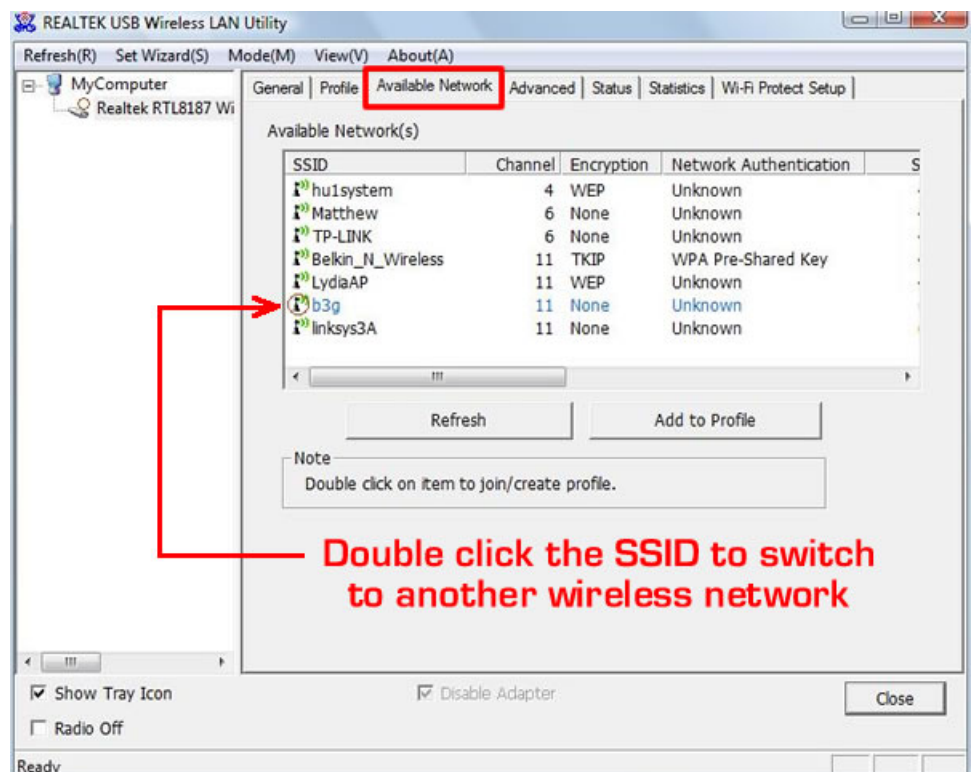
REALTEK USB Wireless LAN Utility

Refresh(R) Set Wizard(S) Mode(M) View(V) About(A)

MyComputer
Realtek RTL8187 Wi

General | Profile | Available Network | Advanced | Status | Statistics | Wi-Fi Protect Setup

Available Network(s)

| SSID | Channel | Encryption | Network Authentication | S |
|---|---|---|---|---|
| hu1system | 4 | WEP | Unknown | |
| Matthew | 6 | None | Unknown | |
| TP-LINK | 6 | None | Unknown | |
| Belkin_N_Wireless | 11 | TKIP | WPA Pre-Shared Key | |
| LydiaAP | 11 | WEP | Unknown | |
| b3g | 11 | None | Unknown | |
| linksys3A | 11 | None | Unknown | |

Refresh

Add to Profile

Note
Double click on item to join/create profile.

Double click the SSID to switch to another wireless network

Show Tray Icon
Radio Off

Disable Adapter

Close

Ready